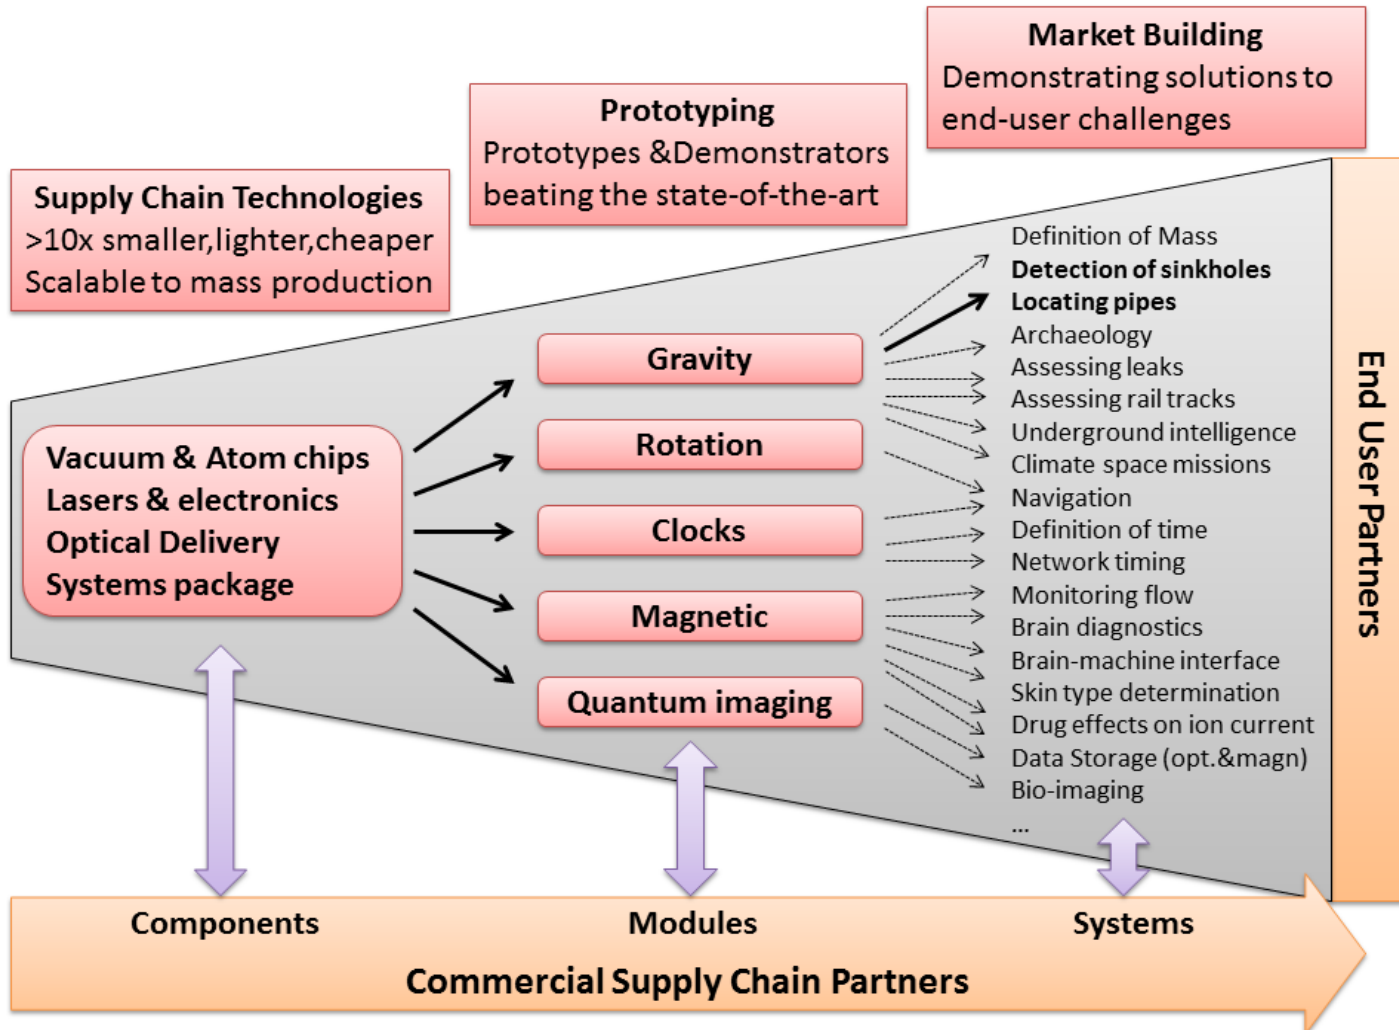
Market Building
Demonstrating solutions to end-user challenges

Prototyping
Prototypes &Demonstrators beating the state-of-the-art

Supply Chain Technologies
>10x smaller,lighter,cheaper
Scalable to mass production

Vacuum & Atom chips
Lasers & electronics
Optical Delivery
Systems package

Gravity

Rotation

Clocks

Magnetic

Quantum imaging

Definition of Mass
Detection of sinkholes
Locating pipes
Archaeology
Assessing leaks
Assessing rail tracks
Underground intelligence
Climate space missions
Navigation
Definition of time
Network timing
Monitoring flow
Brain diagnostics
Brain-machine interface
Skin type determination
Drug effects on ion current
Data Storage (opt.&magn)
Bio-imaging
...

End User Partners

Components
Modules
Systems
Commercial Supply Chain Partners